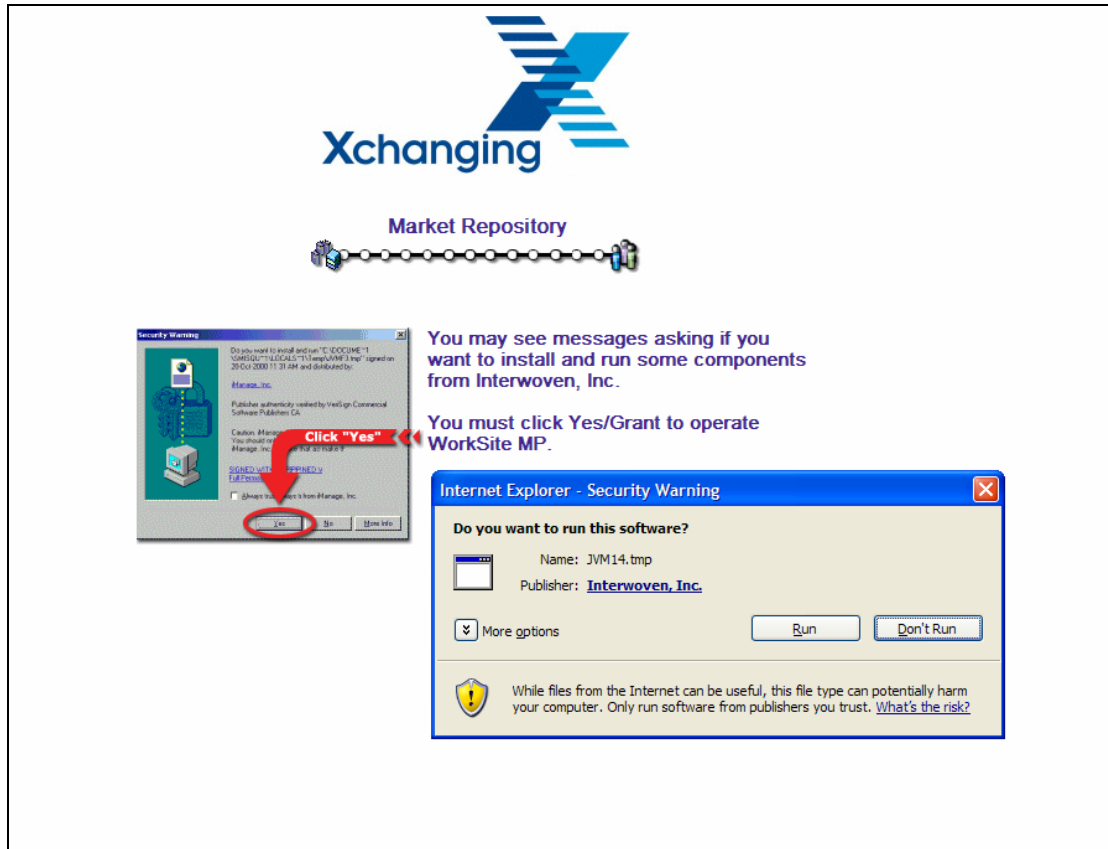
Xchanging

Market Repository

Security Warning

Do you want to install and run "C:\DOCUME~1\SMISQU~1\LOCALS~1\Temp\JVM13.tmp" signed on 20 Oct 2000 11:31 AM and distributed by:

iManage, Inc.

Publisher authenticity verified by VeriSign Commercial Software Publishers CA

Caution: iManage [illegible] You should on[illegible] iManage, Inc. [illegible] that an install it

SIGNED WITH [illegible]RIPINED v Full Permis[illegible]

Always tru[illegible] from iManage, Inc.

Yes No More Info

Click "Yes"

You may see messages asking if you want to install and run some components from Interwoven, Inc.

You must click Yes/Grant to operate WorkSite MP.

Internet Explorer - Security Warning

Do you want to run this software?

Name: JVM14.tmp

Publisher: Interwoven, Inc.

More options

Run

Don't Run

While files from the Internet can be useful, this file type can potentially harm your computer. Only run software from publishers you trust. What's the risk?